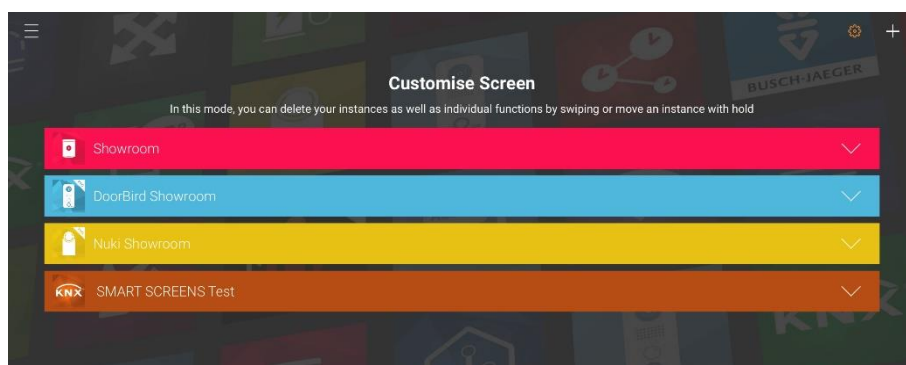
Customise Screen

In this mode, you can delete your instances as well as individual functions by swiping or move an instance with hold

Showroom

DoorBird Showroom

Nuki Showroom

KNX SMART SCREENS Test

BUSCH-JAEGER